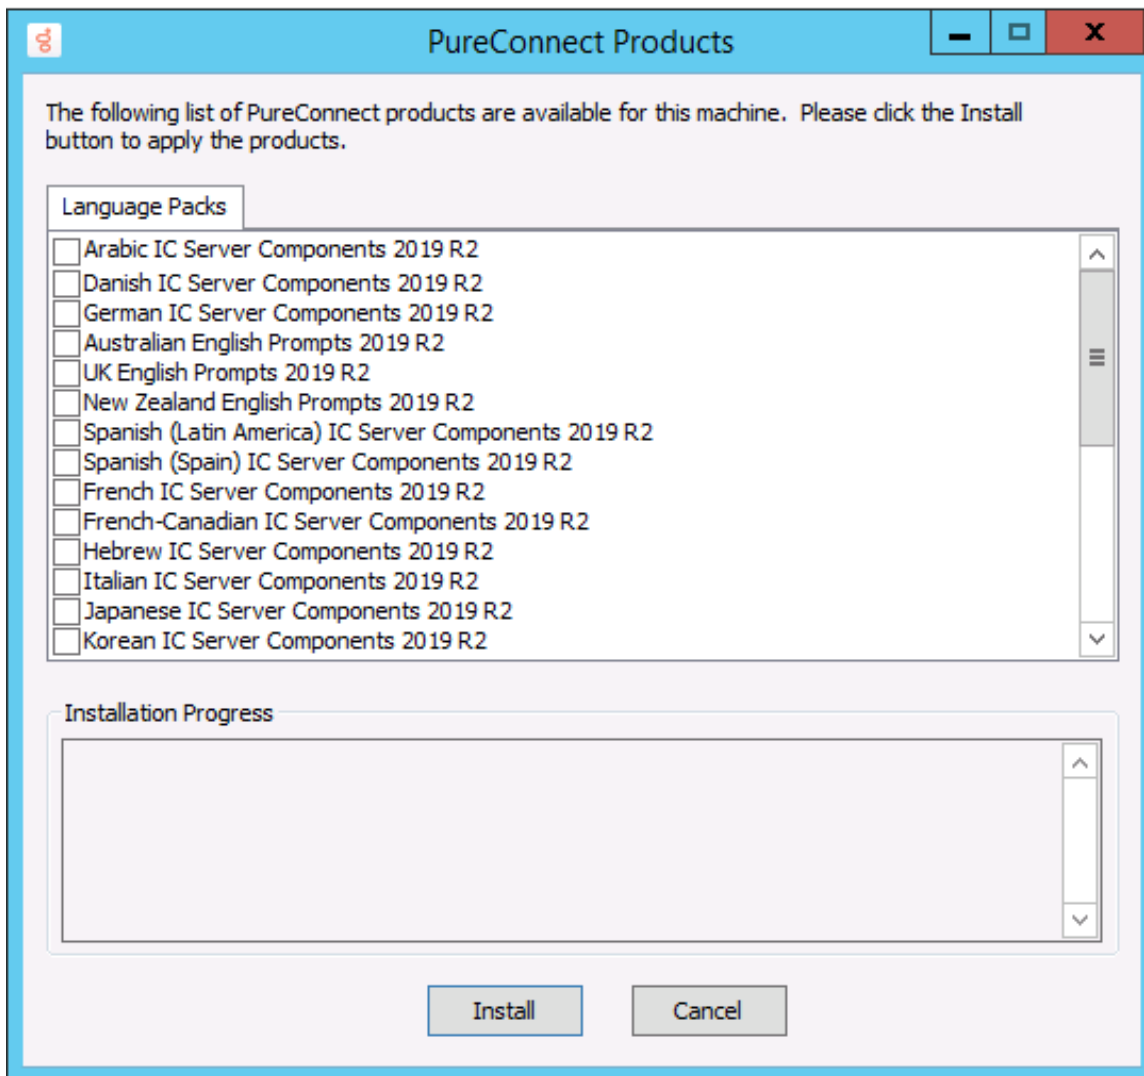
PureConnect Products

The following list of PureConnect products are available for this machine. Please click the Install button to apply the products.

Language Packs

Arabic IC Server Components 2019 R2
Danish IC Server Components 2019 R2
German IC Server Components 2019 R2
Australian English Prompts 2019 R2
UK English Prompts 2019 R2
New Zealand English Prompts 2019 R2
Spanish (Latin America) IC Server Components 2019 R2
Spanish (Spain) IC Server Components 2019 R2
French IC Server Components 2019 R2
French-Canadian IC Server Components 2019 R2
Hebrew IC Server Components 2019 R2
Italian IC Server Components 2019 R2
Japanese IC Server Components 2019 R2
Korean IC Server Components 2019 R2

Installation Progress

Install Cancel